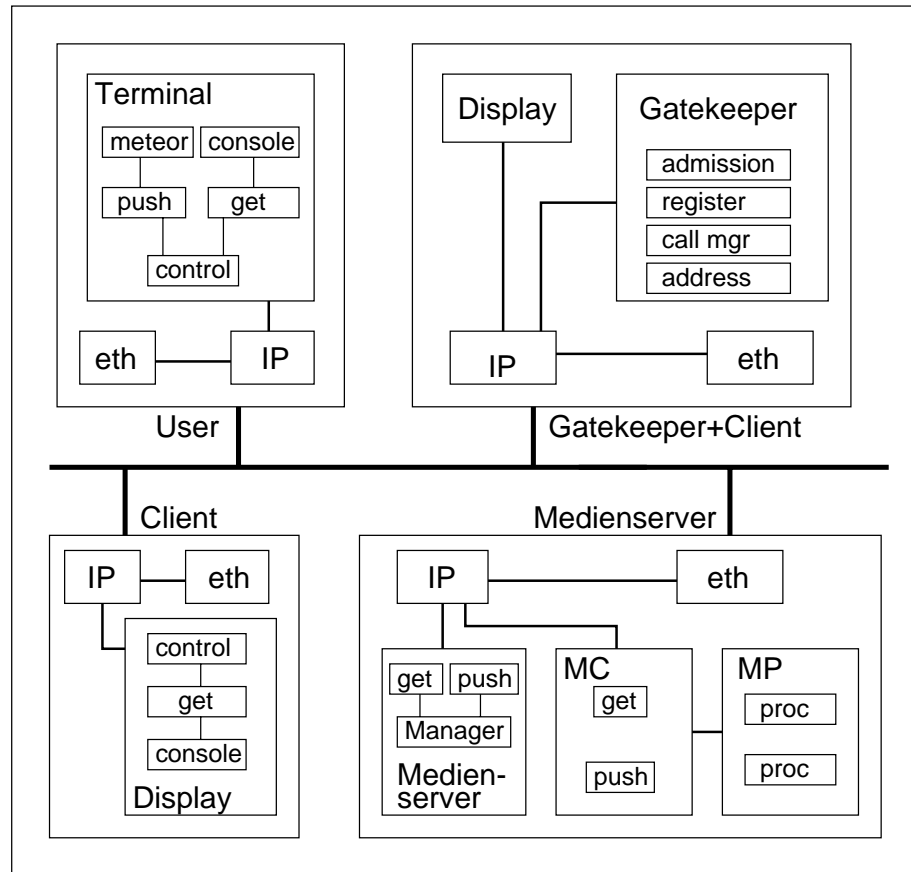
Terminal
meteor
console
push
get
control
eth
IP
User

Display
Gatekeeper
admission
register
call mgr
address
IP
eth
Gatekeeper+Client

Client
IP
eth
control
get
console
Display

Medienserver
IP
eth
get
push
Manager
Medienserver
MC
get
push
MP
proc
proc